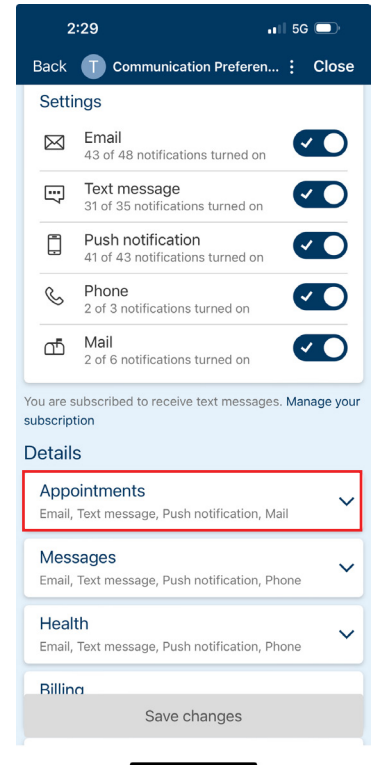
2:29

5G

Back T Communication Preferen... ⋮ Close

Settings

Email
43 of 48 notifications turned on

Text message
31 of 35 notifications turned on

Push notification
41 of 43 notifications turned on

Phone
2 of 3 notifications turned on

Mail
2 of 6 notifications turned on

You are subscribed to receive text messages. Manage your subscription

Details

Appointments
Email, Text message, Push notification, Mail

Messages
Email, Text message, Push notification, Phone

Health
Email, Text message, Push notification, Phone

Billing

Save changes